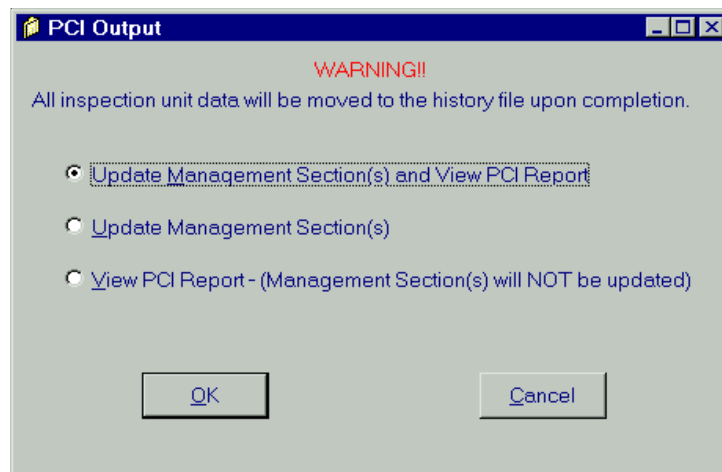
PCI Output

WARNING!!

All inspection unit data will be moved to the history file upon completion.

Update Management Section(s) and View PCI Report

Update Management Section(s)

View PCI Report - (Management Section(s) will NOT be updated)

OK

Cancel